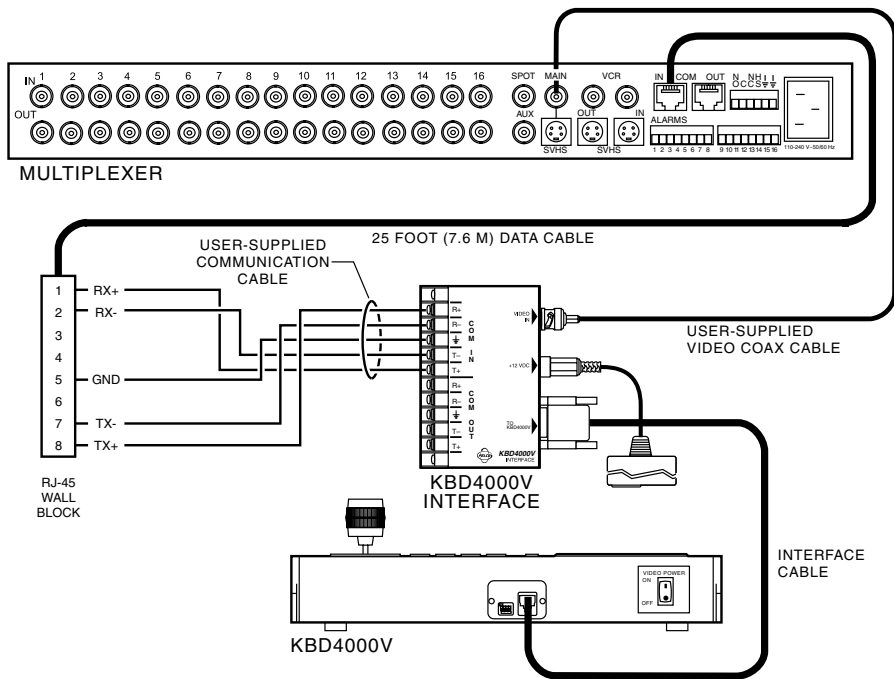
IN 1 2 3 4 5 6 7 8 9 10 11 12 13 14 15 16
OUT
SPOT MAIN VCR
AUX
SVHS OUT SVHS IN
IN COM OUT
N NH
O C C S
ALARMS
1 2 3 4 5 6 7 8 9 10 11 12 13 14 15 16
110-240 V~50/60 Hz

MULTIPLEXER

25 FOOT (7.6 M) DATA CABLE

USER-SUPPLIED COMMUNICATION CABLE

| 1 | RX+ |
|---|---|
| 2 | RX- |
| 3 | |
| 4 | |
| 5 | GND |
| 6 | |
| 7 | TX- |
| 8 | TX+ |

RJ-45 WALL BLOCK

R+
R–
T–
T+
COM IN
R+
R–
T–
T+
COM OUT

VIDEO IN
+12 VDC
TO KBD4000V

PELCO
KBD4000V INTERFACE

USER-SUPPLIED VIDEO COAX CABLE

KBD4000V INTERFACE

INTERFACE CABLE

VIDEO POWER
ON
OFF

KBD4000V